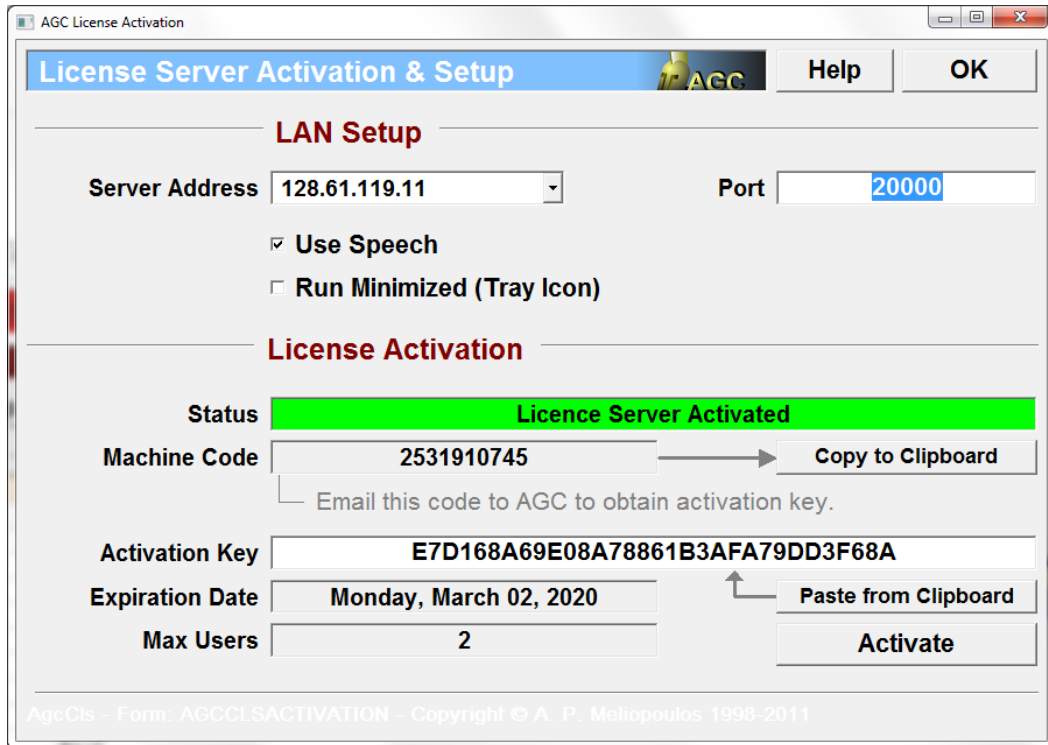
AGC License Activation

License Server Activation & Setup

AGC

Help

OK

LAN Setup

Server Address 128.61.119.11

Port 20000

Use Speech

Run Minimized (Tray Icon)

License Activation

Status Licence Server Activated

Machine Code 2531910745

Copy to Clipboard

Email this code to AGC to obtain activation key.

Activation Key E7D168A69E08A78861B3AFA79DD3F68A

Expiration Date Monday, March 02, 2020

Paste from Clipboard

Max Users 2

Activate

AgcCls - Form: AGCCLSACTIVATION - Copyright © A. P. Meliopoulos 1998-2011